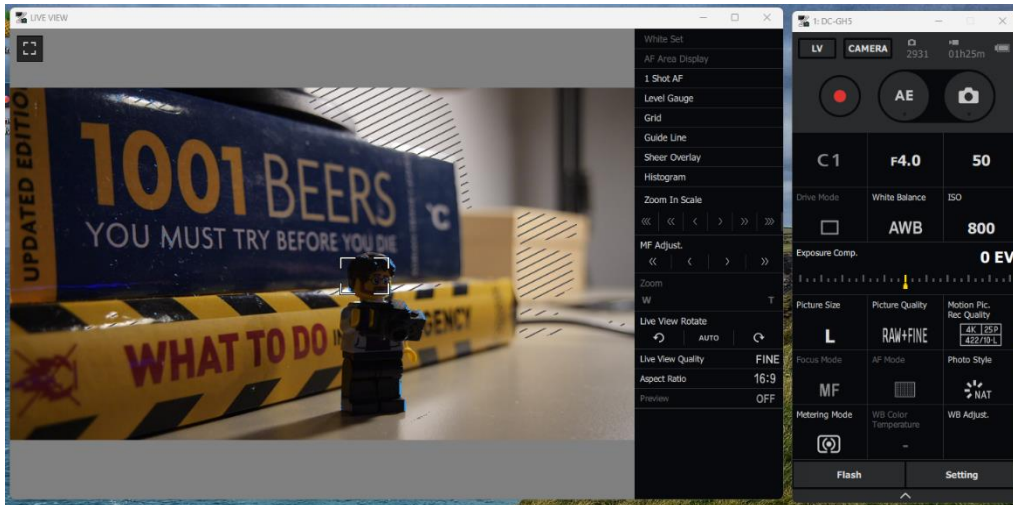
LIVE VIEW

1001 BEERS
YOU MUST TRY BEFORE YOU DIE
UPDATED EDITION
WHAT TO DO IN
GENCY

White Set
AF Area Display
1 Shot AF
Level Gauge
Grid
Guide Line
Sheer Overlay
Histogram
Zoom In Scale
MF Adjust.
Zoom
W
T
Live View Rotate
AUTO
Live View Quality
FINE
Aspect Ratio
16:9
Preview
OFF

1: DC-GH5
LV
CAMERA
2931
01h25m
AE
C1
F4.0
50
Drive Mode
White Balance
ISO
AWB
800
Exposure Comp.
0 EV
Picture Size
Picture Quality
Motion Pic. Rec Quality
L
RAW+FINE
4K 25P
422/10-L
Focus Mode
AF Mode
Photo Style
MF
NAT
Metering Mode
WB Color Temperature
WB Adjust.
-
Flash
Setting